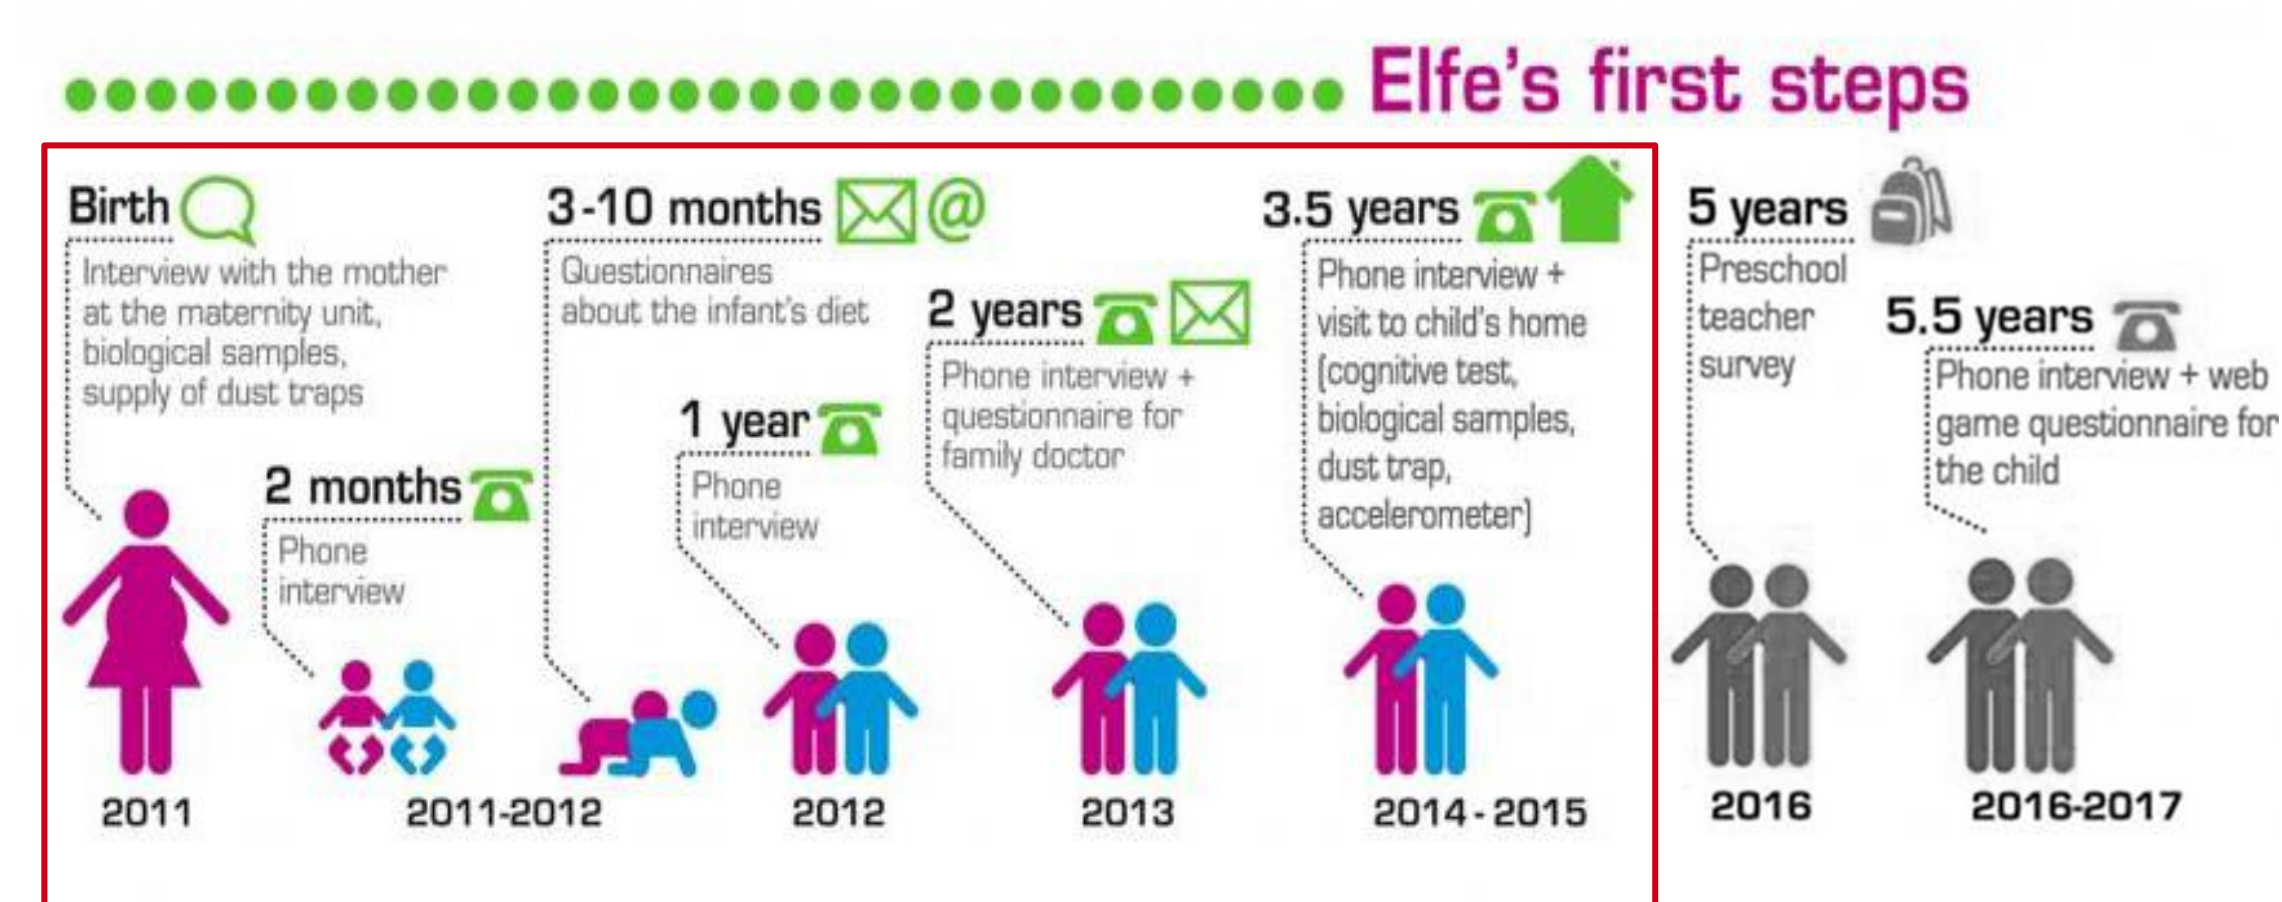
Elfe's first steps

Birth

Interview with the mother at the maternity unit, biological samples, supply of dust traps

2 months

Phone interview

3-10 months @

Questionnaires about the infant's diet

1 year

Phone interview

2 years

Phone interview + questionnaire for family doctor

3.5 years

Phone interview + visit to child's home (cognitive test, biological samples, dust trap, accelerometer)

5 years

Preschool teacher survey

5.5 years

Phone interview + web game questionnaire for the child

2011

2011-2012

2012

2013

2014 - 2015

2016

2016-2017